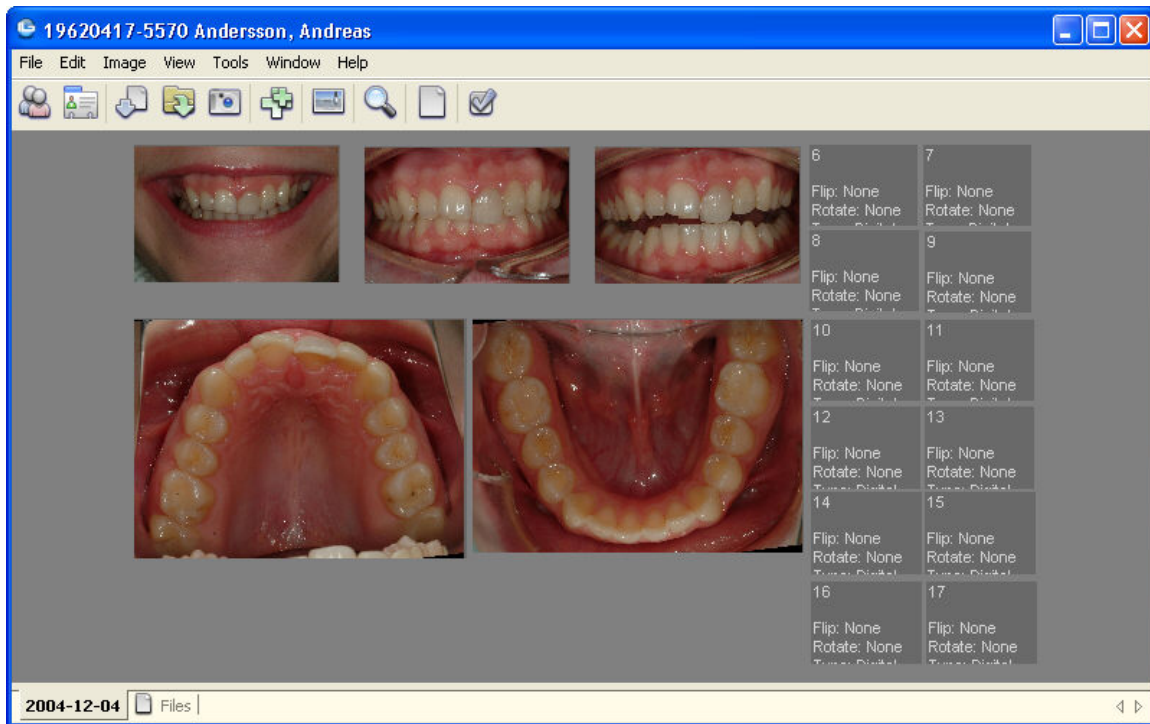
19620417-5570 Andersson, Andreas

File Edit Image View Tools Window Help

6
Flip: None
Rotate: None
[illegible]

7
Flip: None
Rotate: None
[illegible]

8
Flip: None
Rotate: None
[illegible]

9
Flip: None
Rotate: None
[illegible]

10
Flip: None
Rotate: None
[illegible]

11
Flip: None
Rotate: None
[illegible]

12
Flip: None
Rotate: None
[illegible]

13
Flip: None
Rotate: None
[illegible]

14
Flip: None
Rotate: None
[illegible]

15
Flip: None
Rotate: None
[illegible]

16
Flip: None
Rotate: None
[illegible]

17
Flip: None
Rotate: None
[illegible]

2004-12-04 Files